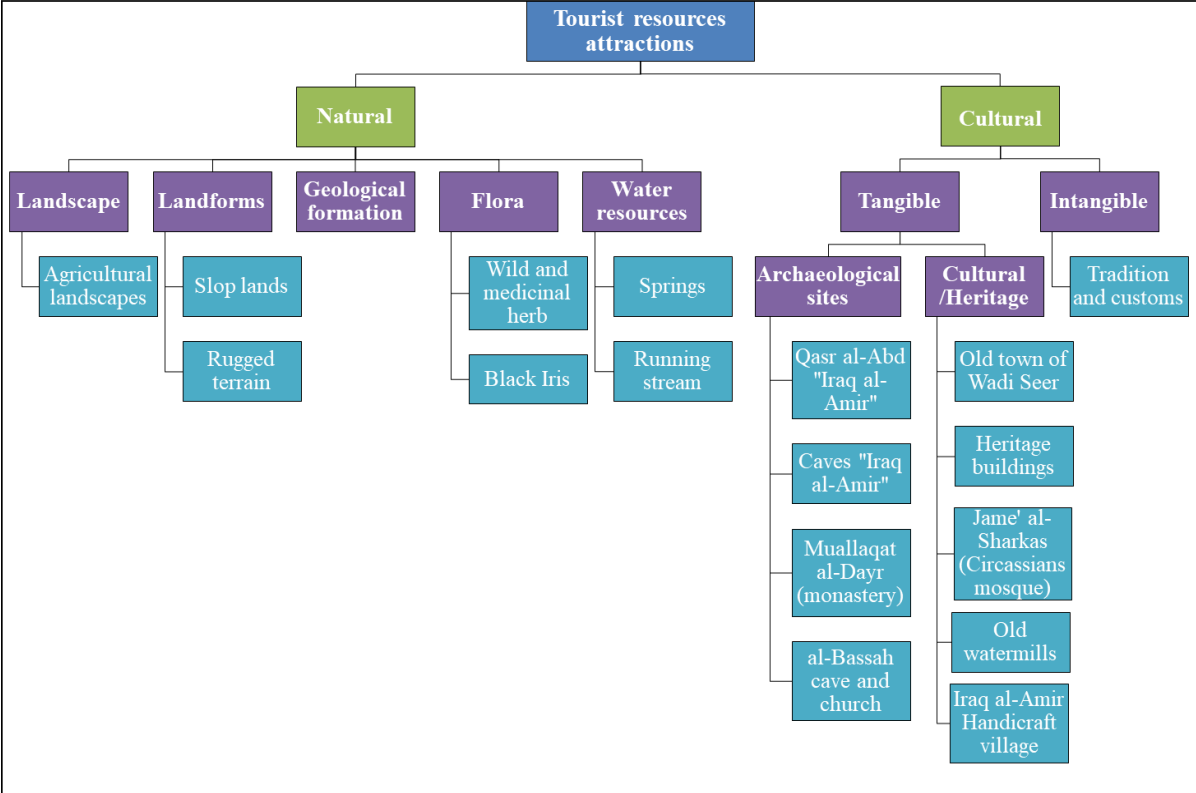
Tourist resources attractions

Natural

Cultural

Landscape

Landforms

Geological formation

Flora

Water resources

Tangible

Intangible

Agricultural landscapes

Slop lands

Rugged terrain

Wild and medicinal herb

Black Iris

Springs

Running stream

Archaeological sites

Cultural /Heritage

Tradition and customs

Qasr al-Abd "Iraq al-Amir"

Caves "Iraq al-Amir"

Muallaqat al-Dayr (monastery)

al-Bassah cave and church

Old town of Wadi Seer

Heritage buildings

Jame' al-Sharkas (Circassians mosque)

Old watermills

Iraq al-Amir Handicraft village